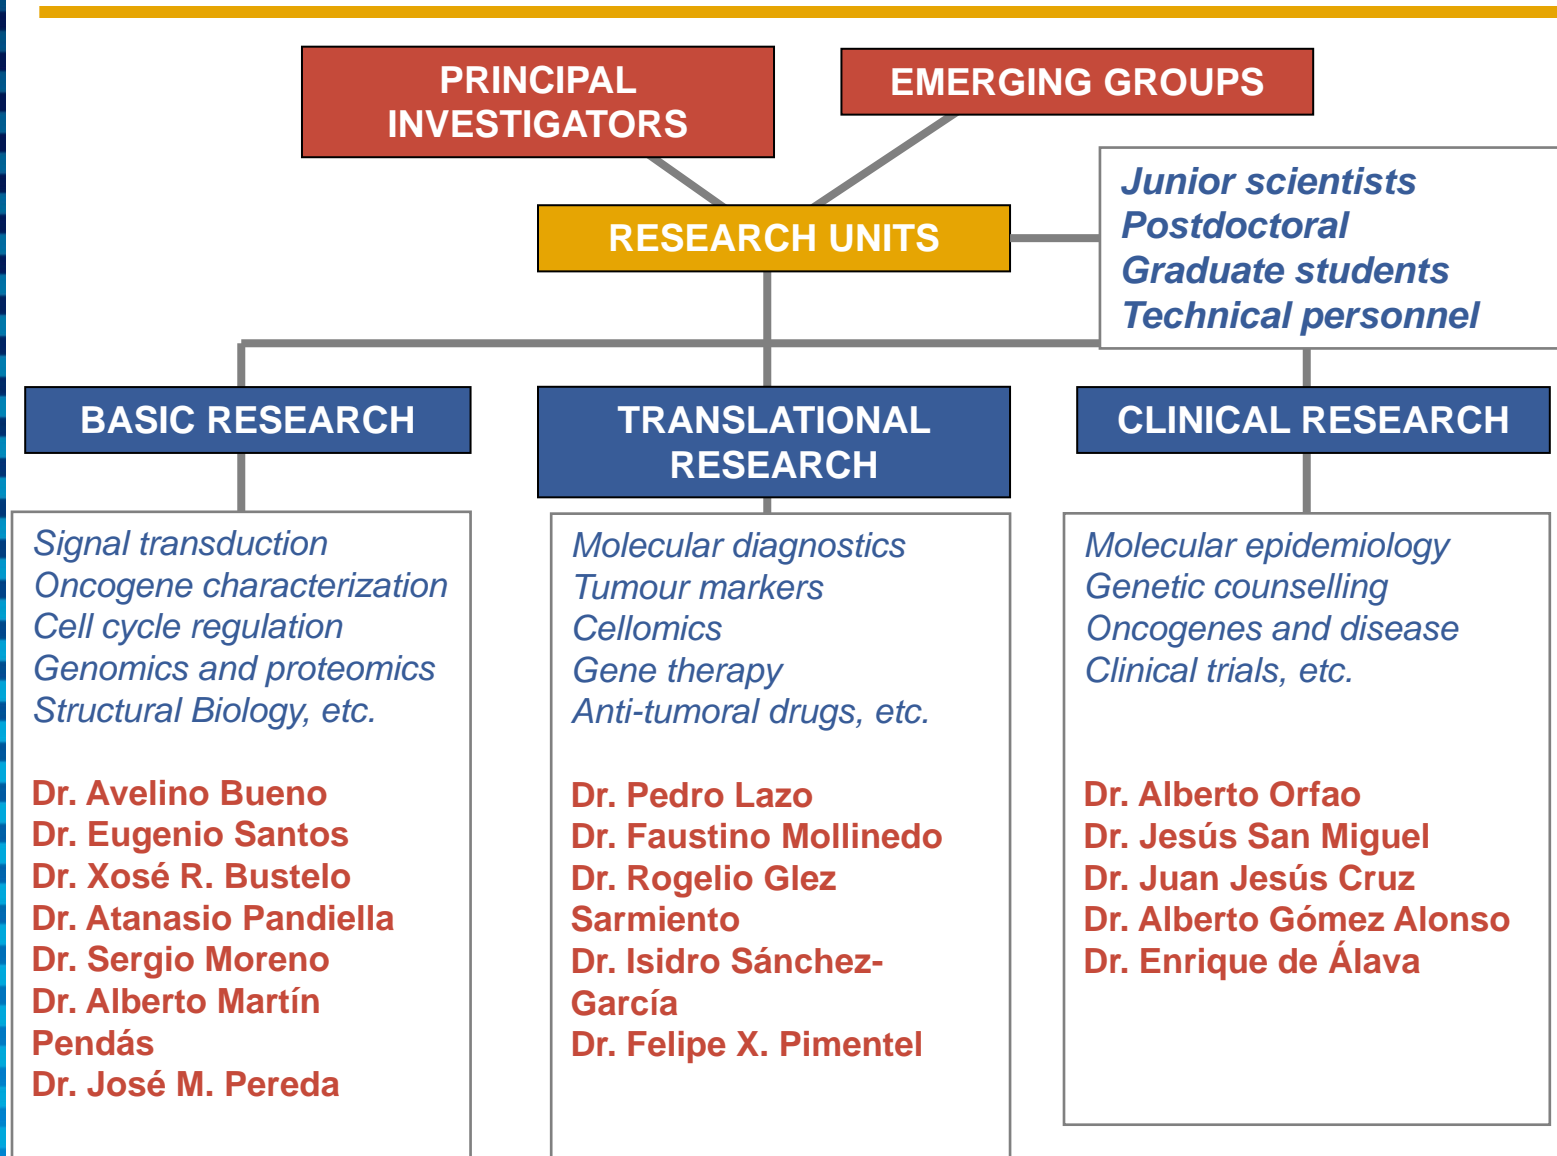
PRINCIPAL INVESTIGATORS

EMERGING GROUPS

RESEARCH UNITS

Junior scientists
Postdoctoral
Graduate students
Technical personnel

BASIC RESEARCH

TRANSLATIONAL RESEARCH

CLINICAL RESEARCH

Signal transduction
Oncogene characterization
Cell cycle regulation
Genomics and proteomics
Structural Biology, etc.

Dr. Avelino Bueno
Dr. Eugenio Santos
Dr. Xosé R. Bustelo
Dr. Atanasio Pandiella
Dr. Sergio Moreno
Dr. Alberto Martín Pendás
Dr. José M. Pereda

Molecular diagnostics
Tumour markers
Cellomics
Gene therapy
Anti-tumoral drugs, etc.

Dr. Pedro Lazo
Dr. Faustino Mollinedo
Dr. Rogelio Glez Sarmiento
Dr. Isidro Sánchez-García
Dr. Felipe X. Pimentel

Molecular epidemiology
Genetic counselling
Oncogenes and disease
Clinical trials, etc.

Dr. Alberto Orfao
Dr. Jesús San Miguel
Dr. Juan Jesús Cruz
Dr. Alberto Gómez Alonso
Dr. Enrique de Álava